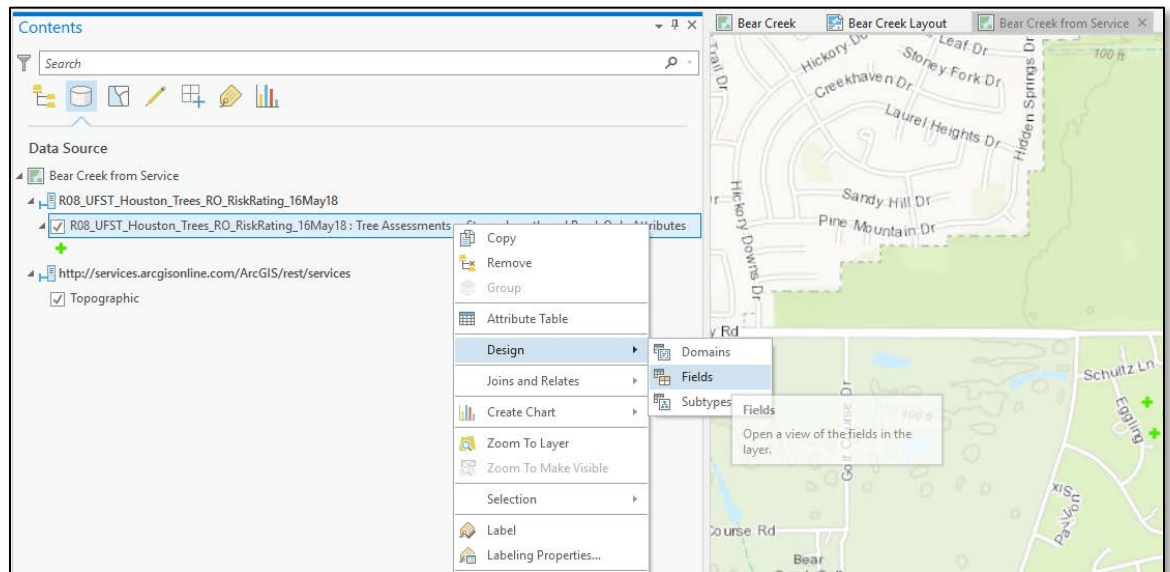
Contents

Search

Data Source

Bear Creek from Service

R08_UFST_Houston_Trees_RO_RiskRating_16May18

R08_UFST_Houston_Trees_RO_RiskRating_16May18 : Tree Assessments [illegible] Attributes

http://services.arcgisonline.com/ArcGIS/rest/services

Topographic

Copy
Remove
Group
Attribute Table
Design
Joins and Relates
Create Chart
Zoom To Layer
Zoom To Make Visible
Selection
Label
Labeling Properties...

Domains
Fields
Subtypes

Fields
Open a view of the fields in the layer.

Bear Creek | Bear Creek Layout | Bear Creek from Service

Hickory Dr
Leaf Dr
Stoney Fork Dr
Creekhaven Dr
Hidden Springs Dr
Laurel Heights Dr
Trail Dr
Sandy Hill Dr
Pine Mountain Dr
Hickory Downs Dr
Rd
Schultz Ln
Egging
Golf Course Dr
Course Rd
Bear
100 ft
100 ft